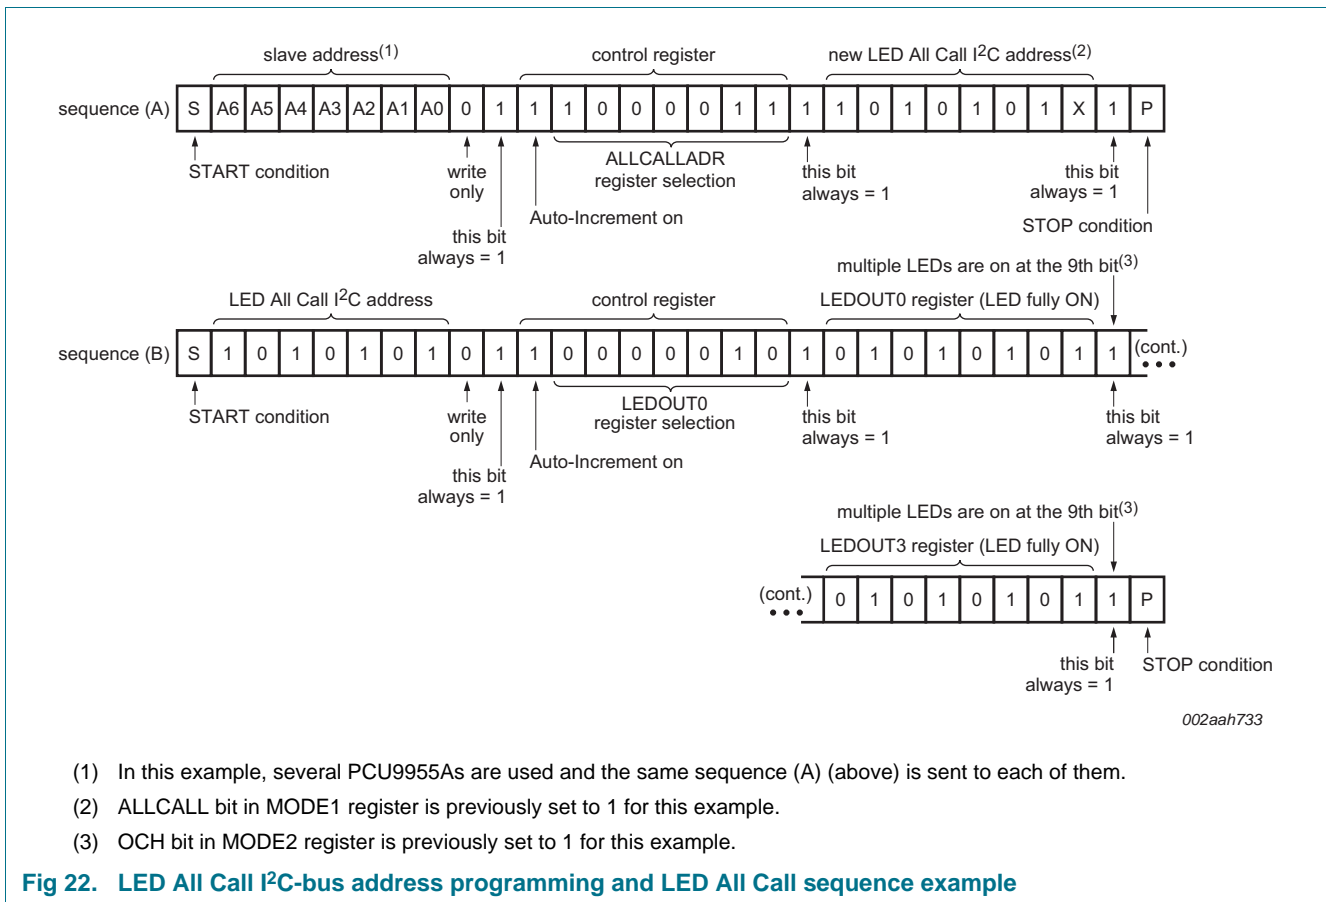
slave address$^{(1)}$

control register

new LED All Call I$^2$C address$^{(2)}$

sequence (A)

| S | A6 | A5 | A4 | A3 | A2 | A1 | A0 | 0 | 1 | 1 | 1 | 0 | 0 | 0 | 0 | 1 | 1 | 1 | 1 | 0 | 1 | 0 | 1 | 0 | 1 | X | 1 | P |
|---|---|---|---|---|---|---|---|---|---|---|---|---|---|---|---|---|---|---|---|---|---|---|---|---|---|---|---|---|

START condition

write only

this bit always = 1

Auto-Increment on

ALLCALLADR register selection

this bit always = 1

this bit always = 1

STOP condition

multiple LEDs are on at the 9th bit$^{(3)}$

LED All Call I$^2$C address

control register

LEDOUT0 register (LED fully ON)

sequence (B)

| S | 1 | 0 | 1 | 0 | 1 | 0 | 1 | 0 | 1 | 1 | 0 | 0 | 0 | 0 | 0 | 1 | 0 | 1 | 0 | 1 | 0 | 1 | 0 | 1 | 0 | 1 | 1 |
|---|---|---|---|---|---|---|---|---|---|---|---|---|---|---|---|---|---|---|---|---|---|---|---|---|---|---|---|

(cont.)

START condition

write only

this bit always = 1

Auto-Increment on

LEDOUT0 register selection

this bit always = 1

this bit always = 1

multiple LEDs are on at the 9th bit$^{(3)}$

LEDOUT3 register (LED fully ON)

(cont.)

| 0 | 1 | 0 | 1 | 0 | 1 | 0 | 1 | 1 | P |
|---|---|---|---|---|---|---|---|---|---|

this bit always = 1

STOP condition

002aah733

(1) In this example, several PCU9955As are used and the same sequence (A) (above) is sent to each of them.

(2) ALLCALL bit in MODE1 register is previously set to 1 for this example.

(3) OCH bit in MODE2 register is previously set to 1 for this example.

Fig 22. LED All Call I$^2$C-bus address programming and LED All Call sequence example